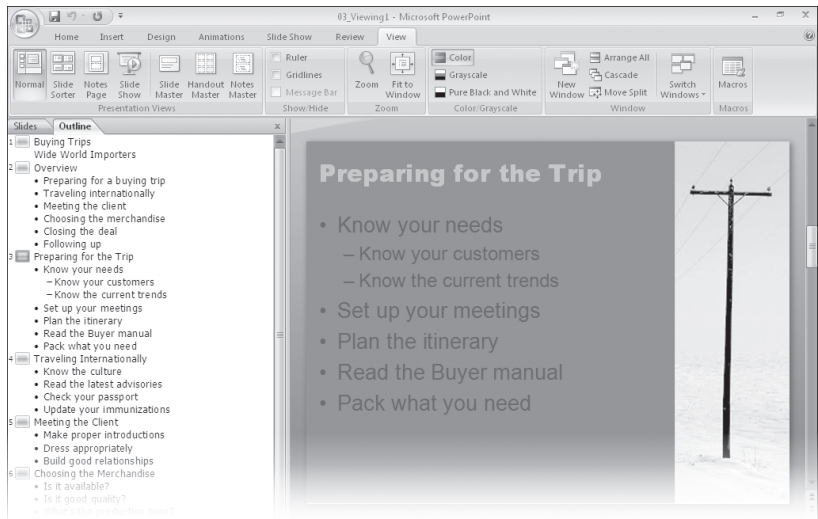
03_Viewing1 - Microsoft PowerPoint

Home Insert Design Animations Slide Show Review View

Normal Slide Sorter Notes Page Slide Show Slide Master Handout Master Notes Master
Presentation Views

Ruler
Gridlines
Message Bar
Show/Hide

Zoom Fit to Window
Zoom

Color
Grayscale
Pure Black and White
Color/Grayscale

New Window
Arrange All
Cascade
Move Split
Window

Switch Windows
Macros
Macros

Slides Outline

1 Buying Trips
Wide World Importers
2 Overview
• Preparing for a buying trip
• Traveling internationally
• Meeting the client
• Choosing the merchandise
• Closing the deal
• Following up
3 Preparing for the Trip
• Know your needs
– Know your customers
– Know the current trends
• Set up your meetings
• Plan the itinerary
• Read the Buyer manual
• Pack what you need
4 Traveling Internationally
• Know the culture
• Read the latest advisories
• Check your passport
• Update your immunizations
5 Meeting the Client
• Make proper introductions
• Dress appropriately
• Build good relationships
6 Choosing the Merchandise
• Is it available?
• Is it good quality?
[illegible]

Preparing for the Trip

• Know your needs
– Know your customers
– Know the current trends
• Set up your meetings
• Plan the itinerary
• Read the Buyer manual
• Pack what you need